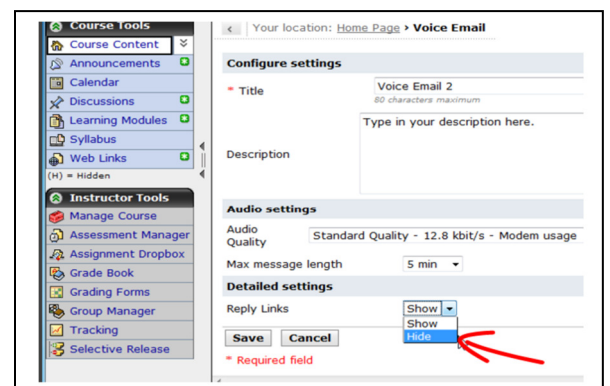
Course Tools
Course Content
Announcements
Calendar
Discussions
Learning Modules
Syllabus
Web Links
(H) = Hidden

Instructor Tools
Manage Course
Assessment Manager
Assignment Dropbox
Grade Book
Grading Forms
Group Manager
Tracking
Selective Release

Your location: Home Page > Voice Email

Configure settings
* Title
Voice Email 2
80 characters maximum
Description
Type in your description here.

Audio settings
Audio Quality
Standard Quality - 12.8 kbit/s - Modem usage
Max message length
5 min

Detailed settings
Reply Links
Show
Show
Hide

Save
Cancel
* Required field